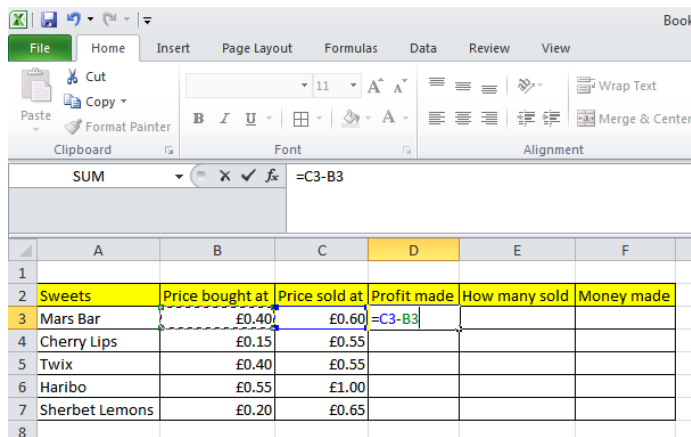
Book

File | Home | Insert | Page Layout | Formulas | Data | Review | View

Cut
Copy ▾
Paste
Format Painter
Clipboard

11
B I U
Font

Wrap Text
Merge & Center
Alignment

SUM
$f_x$ =C3-B3

| | A | B | C | D | E | F |
|---|---|---|---|---|---|---|
| 1 | | | | | | |
| 2 | Sweets | Price bought at | Price sold at | Profit made | How many sold | Money made |
| 3 | Mars Bar | £0.40 | £0.60 | =C3-B3 | | |
| 4 | Cherry Lips | £0.15 | £0.55 | | | |
| 5 | Twix | £0.40 | £0.55 | | | |
| 6 | Haribo | £0.55 | £1.00 | | | |
| 7 | Sherbet Lemons | £0.20 | £0.65 | | | |
| 8 | | | | | | |